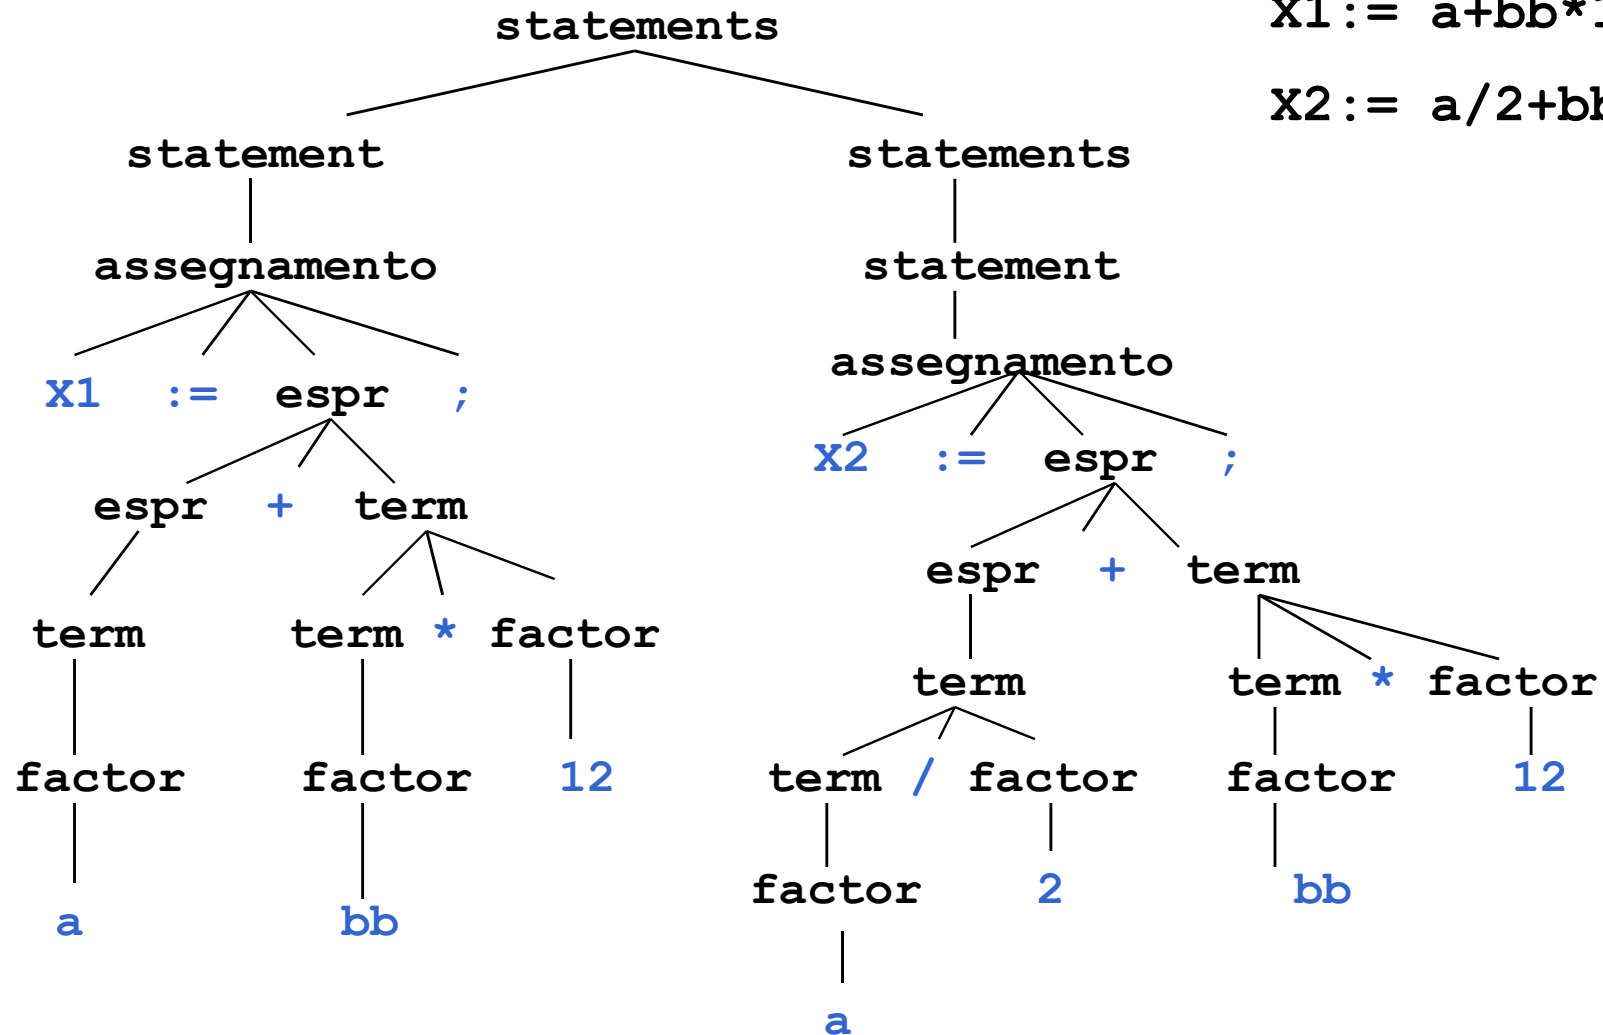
X1:= a+bb*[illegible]

X2:= a/2+b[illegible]

statements

statement

statements

assegnamento

statement

assegnamento

X1 := espr ;

X2 := espr ;

espr + term

espr + term

term

term * factor

term

term * factor

factor

factor

12

term / factor

factor

12

a

bb

factor

2

bb

a